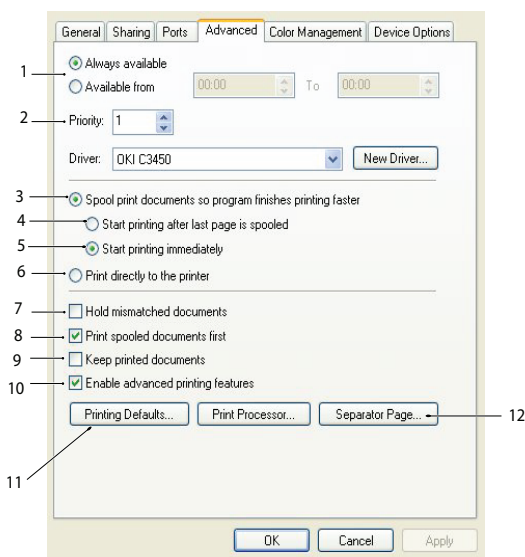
General | Sharing | Ports | Advanced | Color Management | Device Options

1 Always available
Available from 00:00 To 00:00

2 Priority: 1

Driver: OKI C3450 New Driver...

3 Spool print documents so program finishes printing faster
4 Start printing after last page is spooled
5 Start printing immediately
6 Print directly to the printer

7 Hold mismatched documents
8 Print spooled documents first
9 Keep printed documents
10 Enable advanced printing features

Printing Defaults... Print Processor... Separator Page... 12

11

OK Cancel Apply